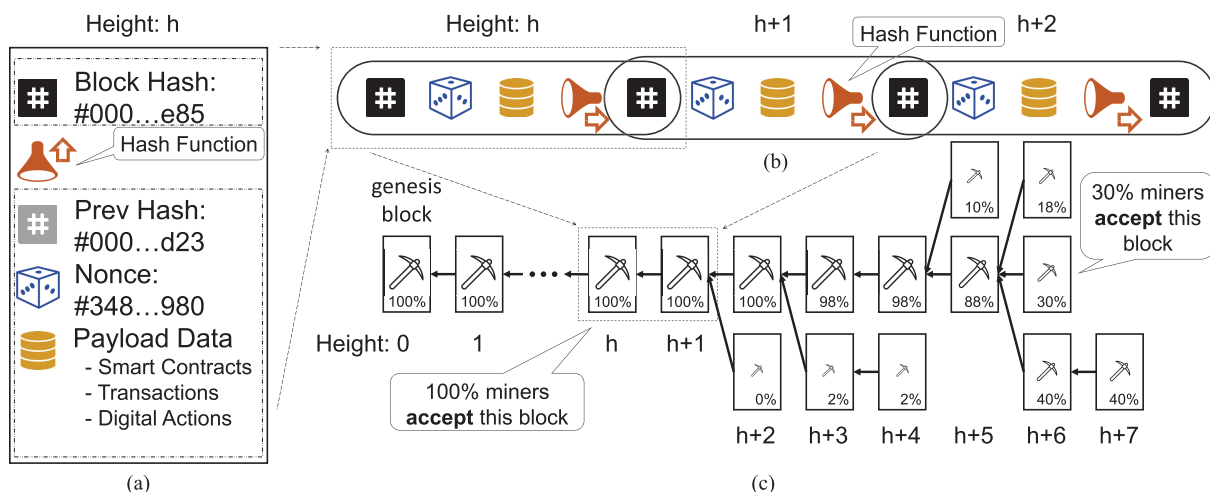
Height: h

Block Hash: #000…e85

Hash Function

Prev Hash: #000…d23

Nonce: #348…980

Payload Data
- Smart Contracts
- Transactions
- Digital Actions

(a)

Height: h

h+1

Hash Function

h+2

(b)

genesis block

100%

100%

100%

100%

100%

98%

98%

88%

30%

40%

40%

10%

18%

0%

2%

2%

30% miners **accept** this block

Height: 0

1

h

h+1

100% miners **accept** this block

h+2

h+3

h+4

h+5

h+6

h+7

(c)